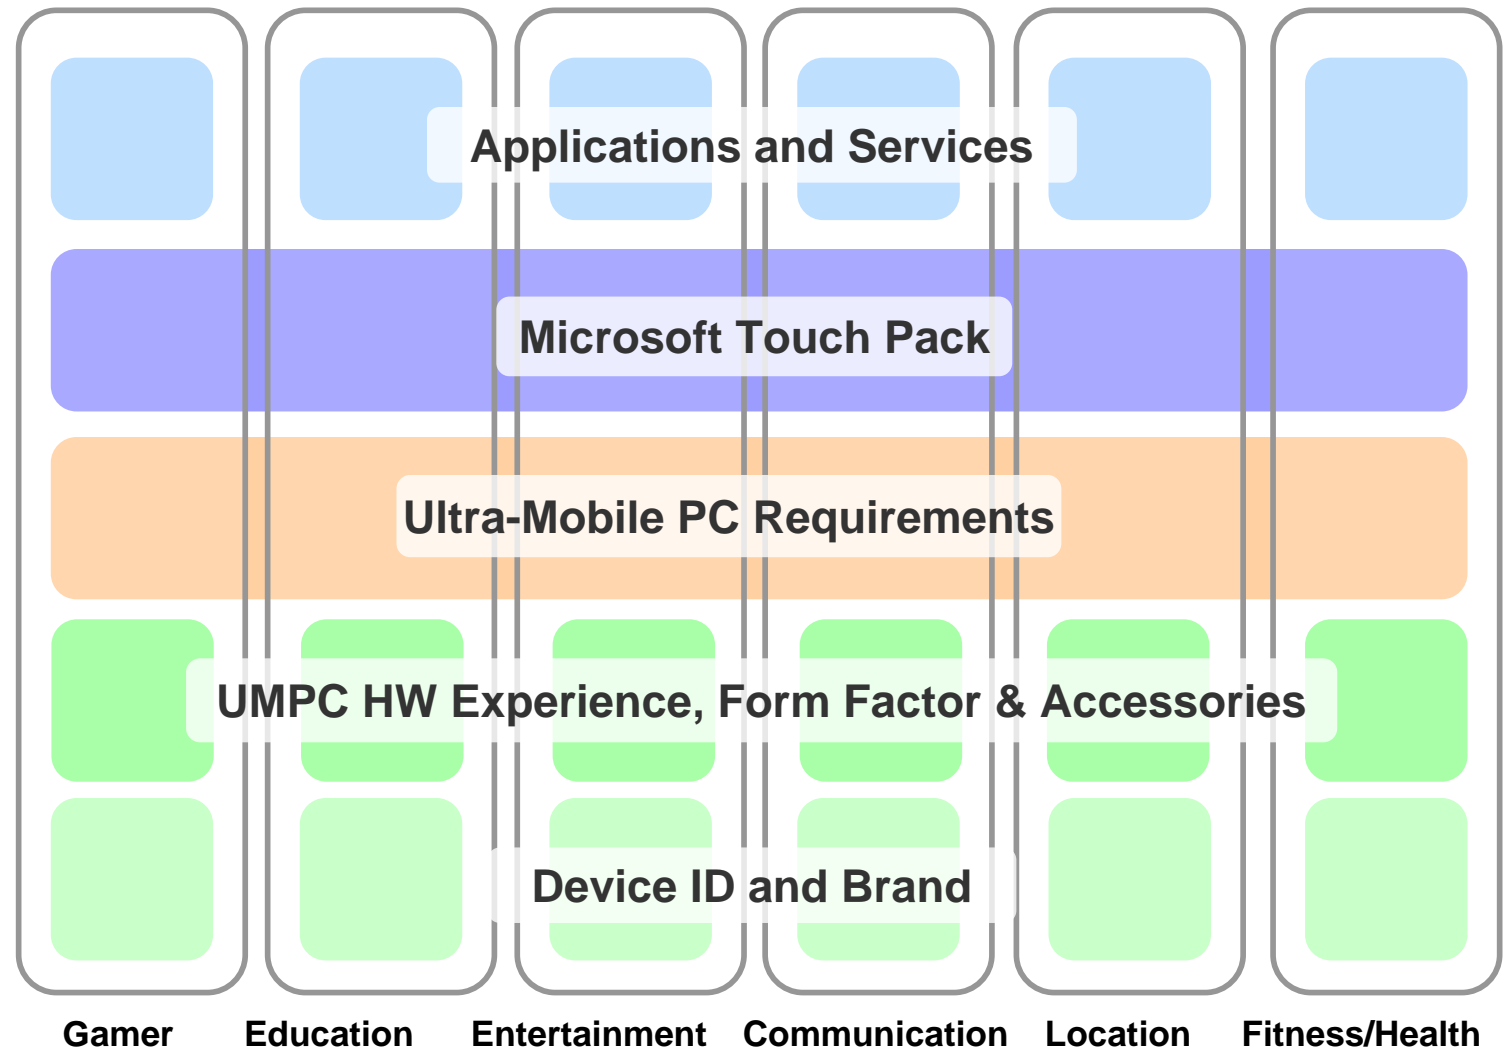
Applications and Services

Microsoft Touch Pack

Ultra-Mobile PC Requirements

UMPC HW Experience, Form Factor & Accessories

Device ID and Brand

Gamer Education Entertainment Communication Location Fitness/Health